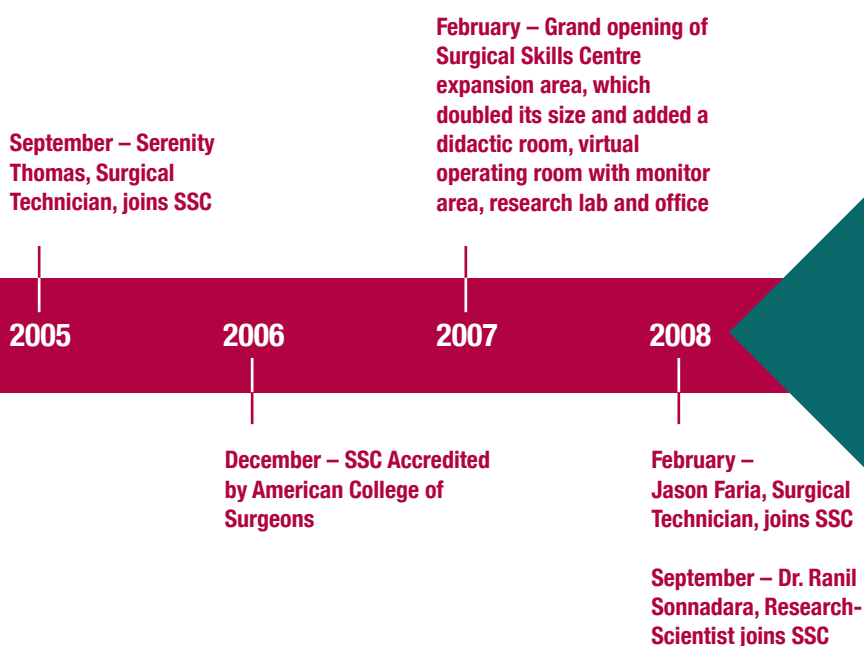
February – Grand opening of Surgical Skills Centre expansion area, which doubled its size and added a didactic room, virtual operating room with monitor area, research lab and office

September – Serenity Thomas, Surgical Technician, joins SSC

2005

2006

2007

2008

December – SSC Accredited by American College of Surgeons

February – Jason Faria, Surgical Technician, joins SSC

September – Dr. Ranil Sonnadara, Research-Scientist joins SSC